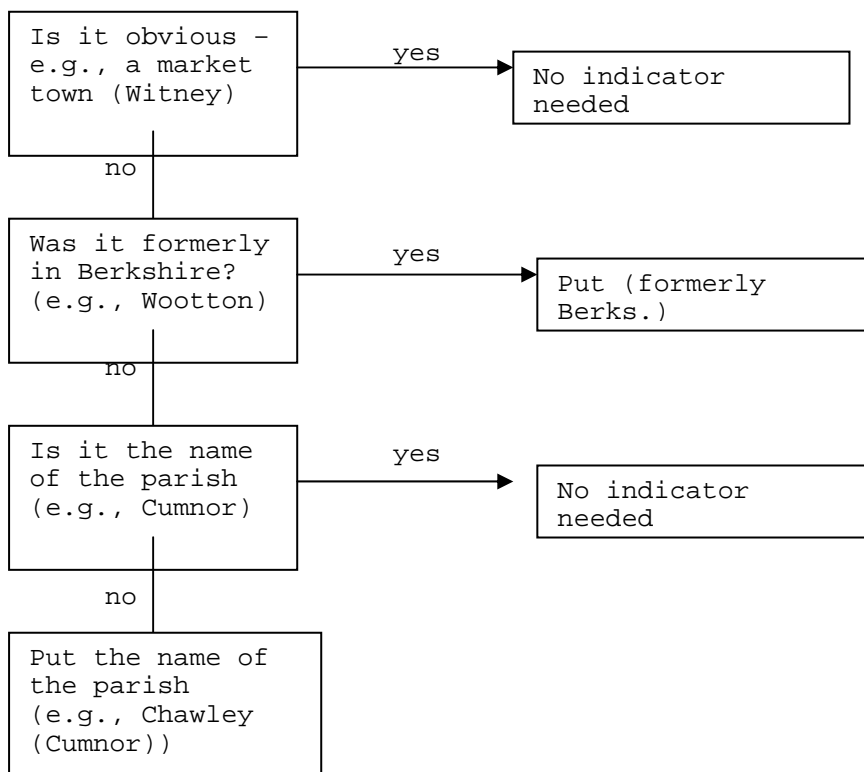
Is it obvious – e.g., a market town (Witney)

yes

No indicator needed

no

Was it formerly in Berkshire? (e.g., Wootton)

yes

Put (formerly Berks.)

no

Is it the name of the parish (e.g., Cumnor)

yes

No indicator needed

no

Put the name of the parish (e.g., Chawley (Cumnor))